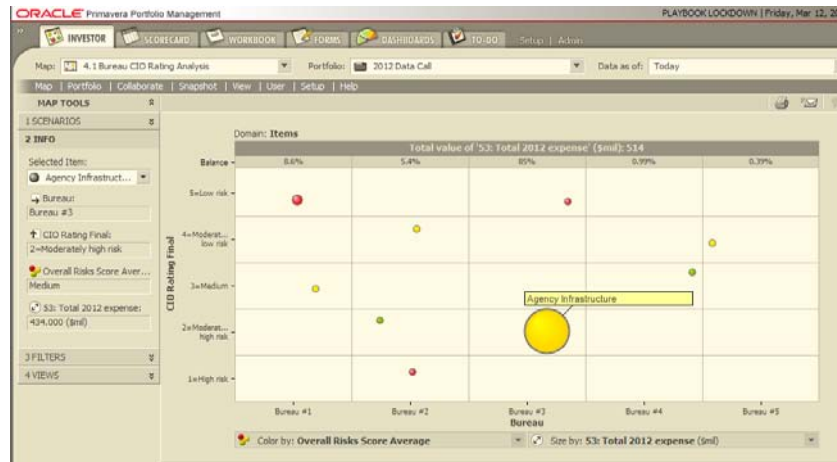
ORACLE Primavera Portfolio Management

PLAYBOOK LOCKDOWN | Friday, Mar 12, 2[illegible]

INVESTOR | SCORECARD | WORKBOOK | FORMS | DASHBOARDS | TO-DO | Setup | Admin

Map: 4.1 Bureau CIO Rating Analysis | Portfolio: 2012 Data Call | Data as of: Today

Map | Portfolio | Collaborate | Snapshot | View | User | Setup | Help

MAP TOOLS

1 SCENARIOS

2 INFO

Selected Item:
Agency Infrastruct...

Bureau:
Bureau #3

CIO Rating Final:
2=Moderately high risk

Overall Risks Score Aver...
Medium

53: Total 2012 expense:
434.000 ($mil)

3 FILTERS

4 VIEWS

Domain: Items

Total value of '53: Total 2012 expense' ($mil): 514

Balance - 8.6% | 5.4% | 85% | 0.99% | 0.39%

5=Low risk
4=Moderat... low risk
3=Medium
2=Moderat... high risk
1=High risk

CIO Rating Final

Agency Infrastructure

Bureau #1 | Bureau #2 | Bureau #3 | Bureau #4 | Bureau #5
Bureau

Color by: Overall Risks Score Average
Size by: 53: Total 2012 expense ($mil)